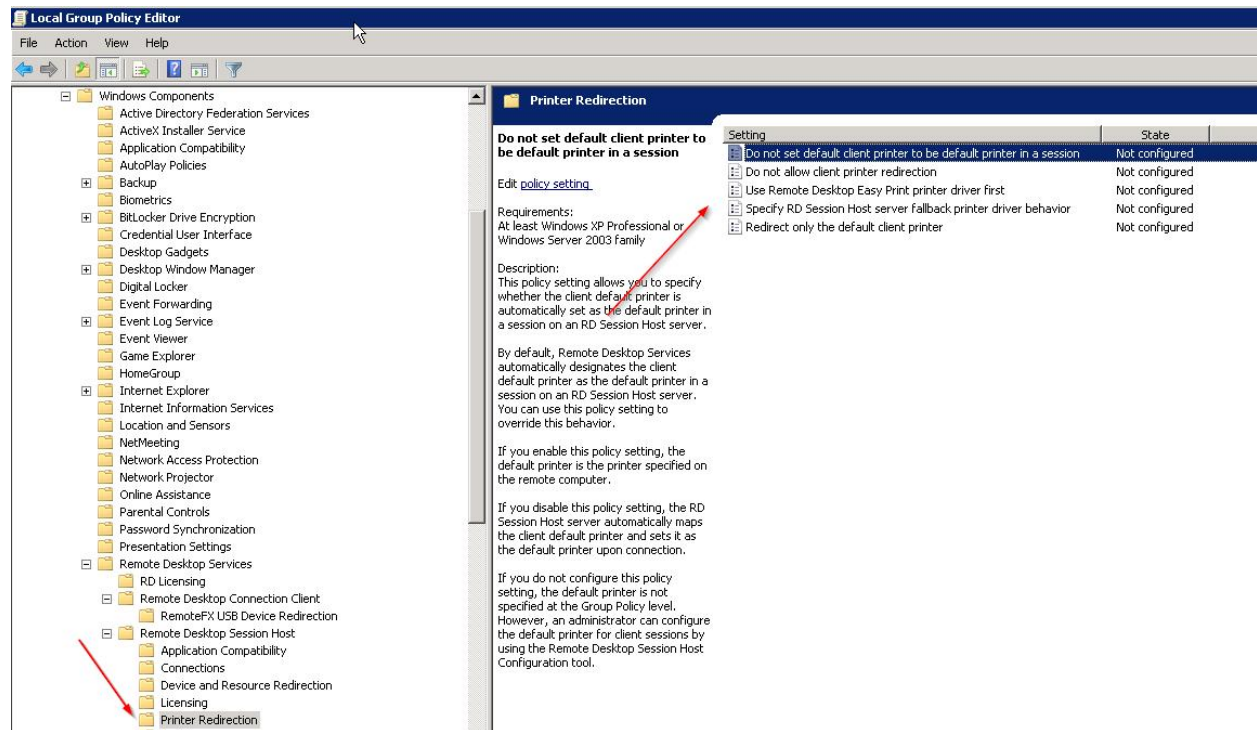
Local Group Policy Editor

File Action View Help

Windows Components
Active Directory Federation Services
ActiveX Installer Service
Application Compatibility
AutoPlay Policies
Backup
Biometrics
BitLocker Drive Encryption
Credential User Interface
Desktop Gadgets
Desktop Window Manager
Digital Locker
Event Forwarding
Event Log Service
Event Viewer
Game Explorer
HomeGroup
Internet Explorer
Internet Information Services
Location and Sensors
NetMeeting
Network Access Protection
Network Projector
Online Assistance
Parental Controls
Password Synchronization
Presentation Settings
Remote Desktop Services
RD Licensing
Remote Desktop Connection Client
RemoteFX USB Device Redirection
Remote Desktop Session Host
Application Compatibility
Connections
Device and Resource Redirection
Licensing
Printer Redirection

Printer Redirection

Do not set default client printer to be default printer in a session

Edit policy setting

Requirements:
At least Windows XP Professional or Windows Server 2003 family

Description:
This policy setting allows you to specify whether the client default printer is automatically set as the default printer in a session on an RD Session Host server.

By default, Remote Desktop Services automatically designates the client default printer as the default printer in a session on an RD Session Host server. You can use this policy setting to override this behavior.

If you enable this policy setting, the default printer is the printer specified on the remote computer.

If you disable this policy setting, the RD Session Host server automatically maps the client default printer and sets it as the default printer upon connection.

If you do not configure this policy setting, the default printer is not specified at the Group Policy level. However, an administrator can configure the default printer for client sessions by using the Remote Desktop Session Host Configuration tool.

| Setting | State |
|---|---|
| Do not set default client printer to be default printer in a session | Not configured |
| Do not allow client printer redirection | Not configured |
| Use Remote Desktop Easy Print printer driver first | Not configured |
| Specify RD Session Host server fallback printer driver behavior | Not configured |
| Redirect only the default client printer | Not configured |